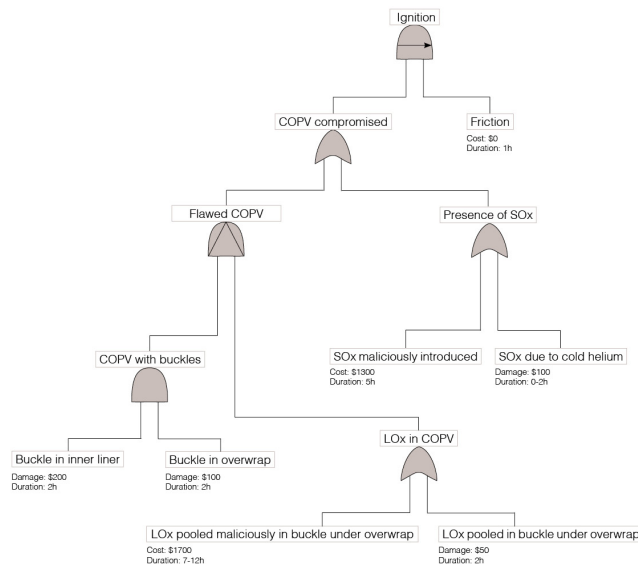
Ignition

COPV compromised

Friction
Cost: $0
Duration: 1h

Flawed COPV

Presence of SOx

SOx maliciously introduced
Cost: $1300
Duration: 5h

SOx due to cold helium
Damage: $100
Duration: 0-2h

COPV with buckles

Buckle in inner liner
Damage: $200
Duration: 2h

Buckle in overwrap
Damage: $100
Duration: 2h

LOx in COPV

LOx pooled maliciously in buckle under overwrap
Cost: $1700
Duration: 7-12h

LOx pooled in buckle under overwrap
Damage: $50
Duration: 2h